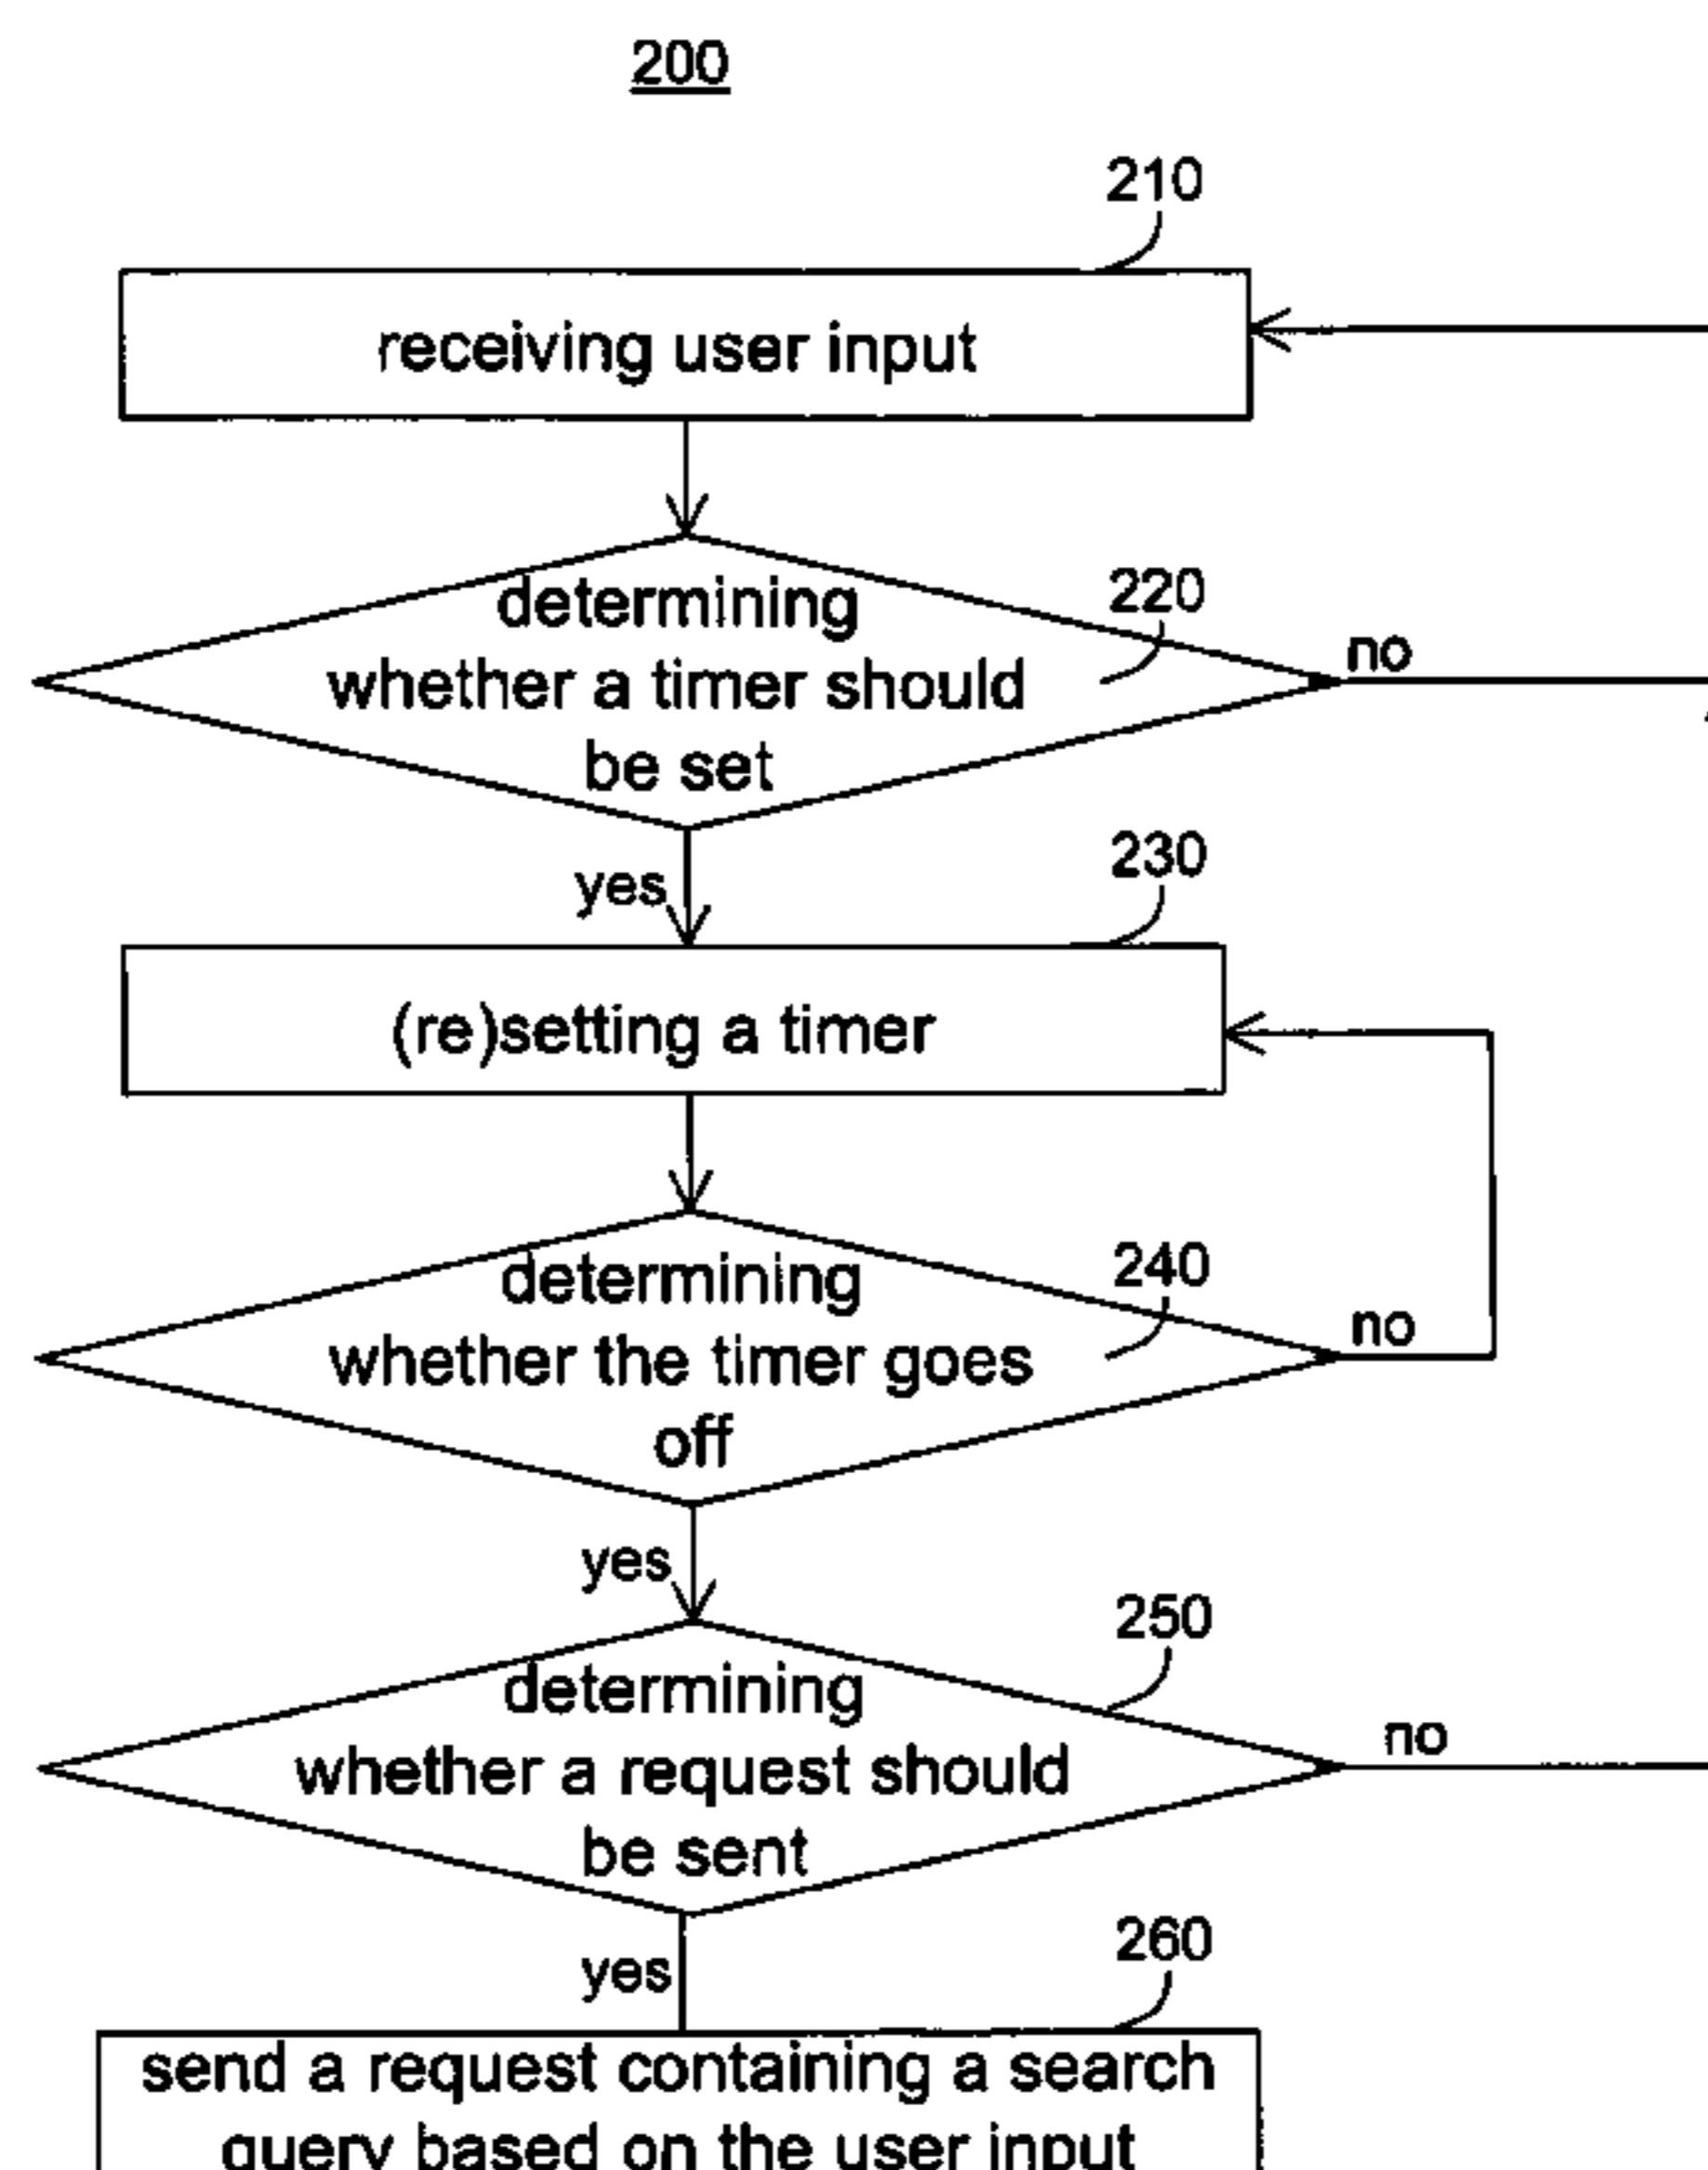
200

210

receiving user input

determining whether a timer should be set

220

no

yes

230

(re)setting a timer

determining whether the timer goes off

240

no

yes

250

determining whether a request should be sent

no

yes

260

send a request containing a search query based on the user input